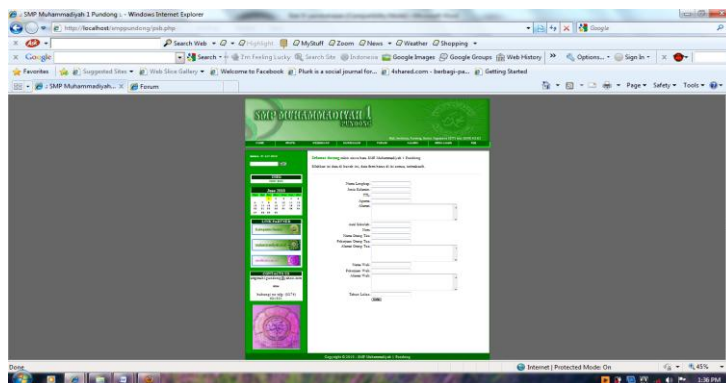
SMP Muhammadiyah 1 Pundong - Windows Internet Explorer

http://localhost/smppundong/psb.php

Google

Search Web • Highlight MyStuff Zoom News • Weather Shopping •

Google

Search • I'm Feeling Lucky Search Site Indonesia Google Images Google Groups Web History » Options • Sign In •

Favorites Suggested Sites • Web Slice Gallery • Welcome to Facebook Plurk is a social journal for... 4shared.com - berbagi-pa... Getting Started

SMP Muhammadiyah... Forum

Page • Safety • Tools •

SMP MUHAMMADIYAH 1
PUNDONG

June 2010

Selamat datang pada saya situs SMP Muhammadiyah 1 Pundong

Nama Lengkap
Jenis Kelamin
TTL
Agama
Alamat

Asal Sekolah
Nilai
Nama Orang Tua
Pekerjaan Orang Tua
Alamat Orang Tua

Nama Wali
Pekerjaan Wali
Alamat Wali

Tahun Lulus

Copyright © 2010 - SMP Muhammadiyah 1 Pundong

Done

Internet | Protected Mode: On

45%

1:36 PM